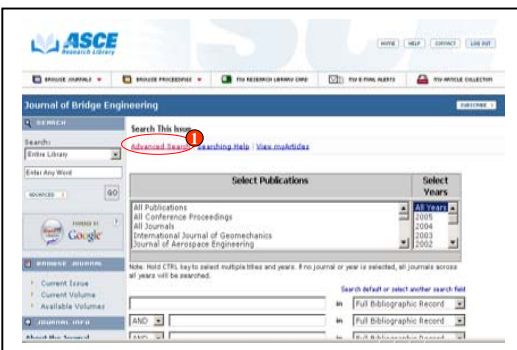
ASCE Research Library

HOME | HELP | CONTACT | LOG OUT

BROWSE JOURNALS | BROWSE PROCEEDINGS | MY RESEARCH LIBRARY CARD | MY E-MAIL ALERTS | MY ARTICLE COLLECTION

Journal of Bridge Engineering

SUBSCRIBE

SEARCH

Search:

Entire Library

Enter Any Word

ADVANCED

GO

POWERED BY Google

BROWSE JOURNAL

Current Issue

Current Volume

Available Volumes

JOURNAL INFO

About the Journal

Search This Issue

1

Advanced Search | Searching Help | View myArticles

| Select Publications | Select Years |
|---|---|
| All Publications<br>All Conference Proceedings<br>All Journals<br>International Journal of Geomechanics<br>Journal of Aerospace Engineering | All Years<br>2005<br>2004<br>2003<br>2002 |

Note: Hold CTRL key to select multiple titles and years. If no journal or year is selected, all journals across all years will be searched.

Search default or select another search field

in Full Bibliographic Record

AND in Full Bibliographic Record

AND in Full Bibliographic Record